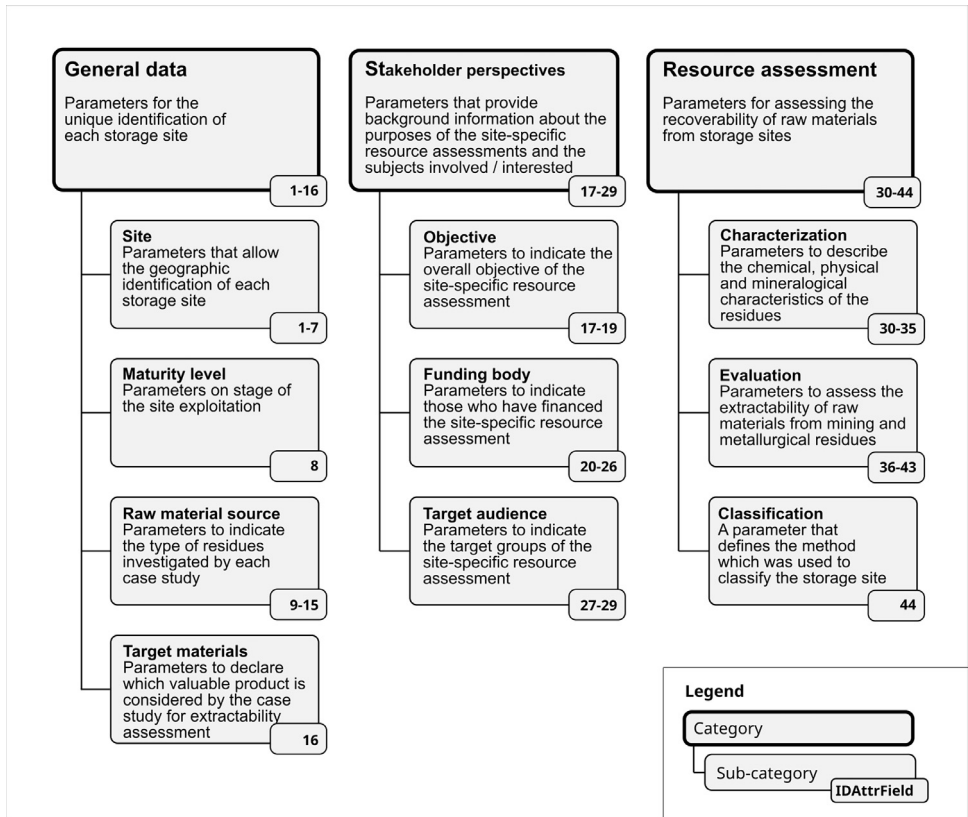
General data
Parameters for the unique identification of each storage site
1-16

Site
Parameters that allow the geographic identification of each storage site
1-7

Maturity level
Parameters on stage of the site exploitation
8

Raw material source
Parameters to indicate the type of residues investigated by each case study
9-15

Target materials
Parameters to declare which valuable product is considered by the case study for extractability assessment
16

Stakeholder perspectives
Parameters that provide background information about the purposes of the site-specific resource assessments and the subjects involved / interested
17-29

Objective
Parameters to indicate the overall objective of the site-specific resource assessment
17-19

Funding body
Parameters to indicate those who have financed the site-specific resource assessment
20-26

Target audience
Parameters to indicate the target groups of the site-specific resource assessment
27-29

Resource assessment
Parameters for assessing the recoverability of raw materials from storage sites
30-44

Characterization
Parameters to describe the chemical, physical and mineralogical characteristics of the residues
30-35

Evaluation
Parameters to assess the extractability of raw materials from mining and metallurgical residues
36-43

Classification
A parameter that defines the method which was used to classify the storage site
44

Legend
Category
Sub-category
IDAttrField